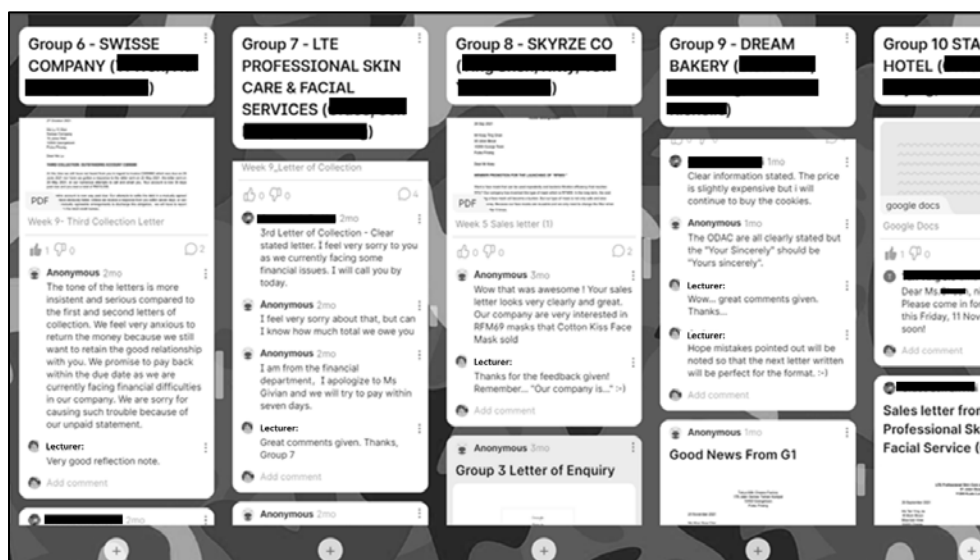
Group 6 - SWISSE COMPANY ([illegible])

PDF
Week 9- Third Collection Letter

1 0 2

Anonymous 2mo
The tone of the letters is more insistent and serious compared to the first and second letters of collection. We feel very anxious to return the money because we still want to retain the good relationship with you. We promise to pay back within the due date as we are currently facing financial difficulties in our company. We are sorry for causing such trouble because of our unpaid statement.

Lecturer:
Very good reflection note.

Add comment

2mo

Group 7 - LTE PROFESSIONAL SKIN CARE & FACIAL SERVICES ([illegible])

Week 9_Letter of Collection

0 0 4

2mo
3rd Letter of Collection - Clear stated letter. I feel very sorry to you as we currently facing some financial issues. I will call you by today.

Anonymous 2mo
I feel very sorry about that, but can I know how much total we owe you

Anonymous 2mo
I am from the financial department, I apologize to Ms Givian and we will try to pay within seven days.

Lecturer:
Great comments given. Thanks, Group 7

Add comment

Anonymous 2mo

Group 8 - SKYRZE CO ([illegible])

PDF
Week 5 Sales letter (1)

0 0 2

Anonymous 3mo
Wow that was awesome ! Your sales letter looks very clearly and great. Our company are very interested in RFM69 masks that Cotton Kiss Face Mask sold

Lecturer:
Thanks for the feedback given! Remember... "Our company is..." :-)

Add comment

Anonymous 3mo
Group 3 Letter of Enquiry

Group 9 - DREAM BAKERY ([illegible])

1mo
Clear information stated. The price is slightly expensive but i will continue to buy the cookies.

Anonymous 1mo
The ODAC are all clearly stated but the "Your Sincerely" should be "Yours sincerely".

Lecturer:
Wow... great comments given. Thanks...

Lecturer:
Hope mistakes pointed out will be noted so that the next letter written will be perfect for the format. :-)

Add comment

Anonymous 1mo
Good News From G1

Group 10 STA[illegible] HOTEL ([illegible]

google docs
Google Docs

1 0

Dear Ms.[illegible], n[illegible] Please come in fo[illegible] this Friday, 11 Nov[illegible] soon!

Add comment

Sales letter fro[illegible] Professional Sk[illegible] Facial Service ([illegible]